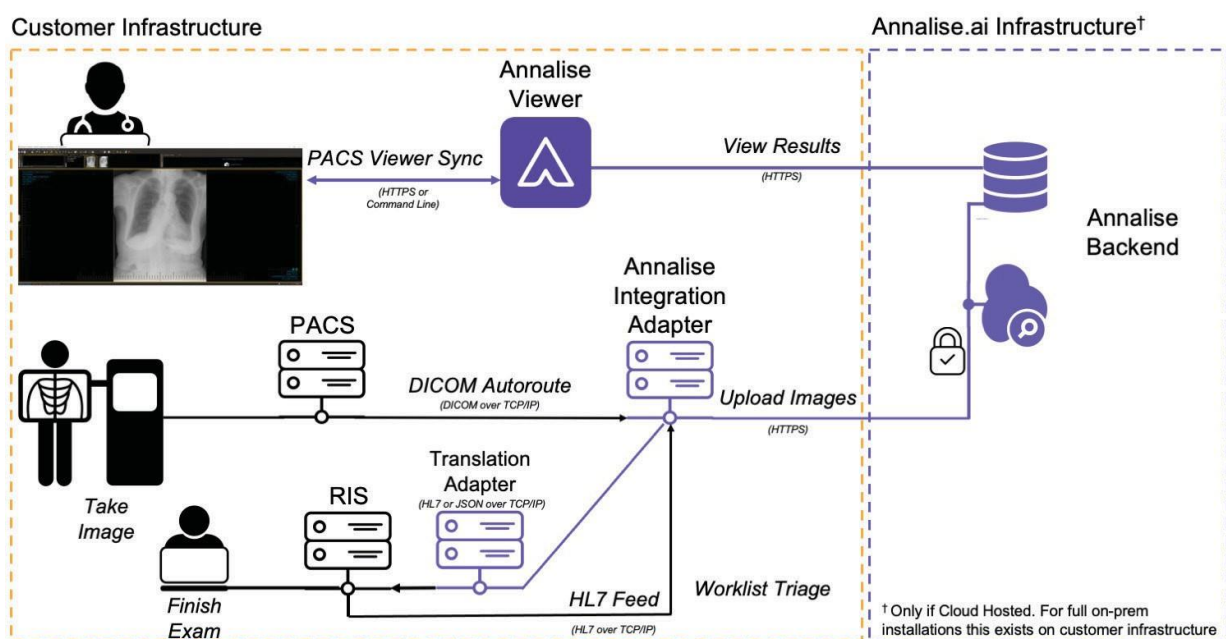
Customer Infrastructure

Annalise.ai Infrastructure†

Annalise Viewer

PACS Viewer Sync

(HTTPS or Command Line)

View Results

(HTTPS)

Annalise Backend

Annalise Integration Adapter

PACS

DICOM Autoroute

(DICOM over TCP/IP)

Upload Images

(HTTPS)

Take Image

Translation Adapter

(HL7 or JSON over TCP/IP)

RIS

Finish Exam

HL7 Feed

(HL7 over TCP/IP)

Worklist Triage

† Only if Cloud Hosted. For full on-prem installations this exists on customer infrastructure